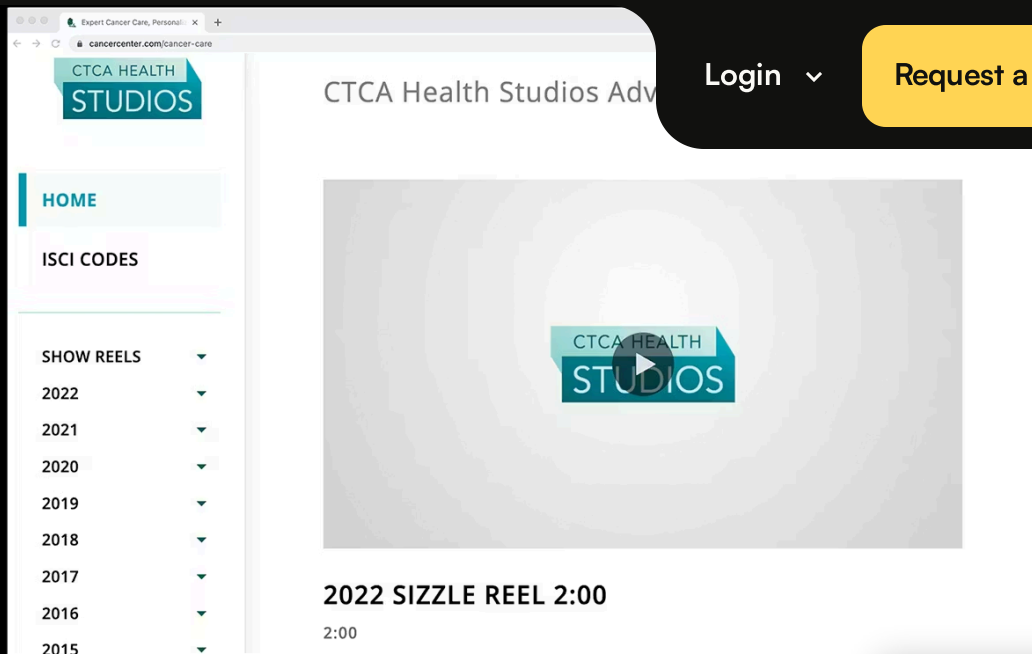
Expert Cancer Care, Personaliz ×
+
cancercenter.com/cancer-care

Login
Request a

CTCA HEALTH
STUDIOS

CTCA Health Studios Adv

HOME

ISCI CODES

SHOW REELS
2022
2021
2020
2019
2018
2017
2016
2015

CTCA HEALTH
STUDIOS

2022 SIZZLE REEL 2:00

2:00